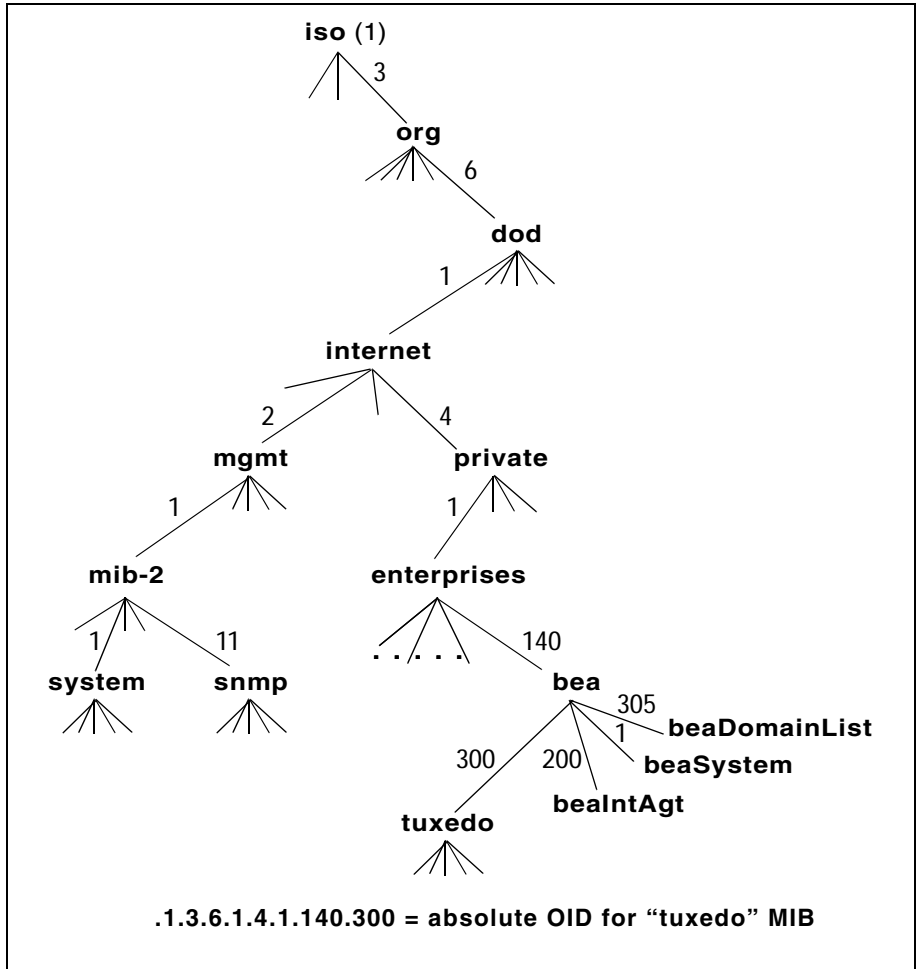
iso (1)
3
org
6
dod
1
internet
2
4
mgmt
private
1
1
mib-2
enterprises
1
11
140
system
snmp
. . . . .
bea
305
beaDomainList
1
beaSystem
300
200
beaIntAgt
tuxedo

.1.3.6.1.4.1.140.300 = absolute OID for "tuxedo" MIB